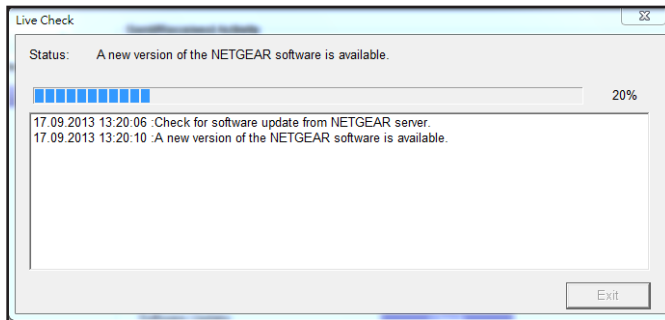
Live Check

Status: A new version of the NETGEAR software is available.

20%

17.09.2013 13:20:06 :Check for software update from NETGEAR server.
17.09.2013 13:20:10 :A new version of the NETGEAR software is available.

Exit